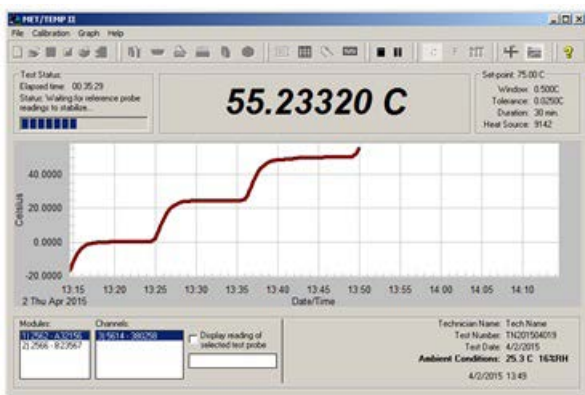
MET/TEMP II
File Calibration Graph Help

Test Status:
Elapsed time: 00:35:29
Status: Waiting for reference probe readings to stabilize...

55.23320 C

Set-point: 75.00 C
Window: 0.500C
Tolerance: 0.0250C
Duration: 30 min.
Heat Source: 9142

40.0000
20.0000
0.0000
-20.0000
Celsius
13:15 13:20 13:25 13:30 13:35 13:40 13:45 13:50 13:55 14:00 14:05 14:10
2 Thu Apr 2015
Date/Time

Modules:
1) 2562 - A32156
2) 2566 - B23567

Channels:
3) 5614 - 380258

Display reading of selected test probe

Technician Name: Tech Name
Test Number: TN201504019
Test Date: 4/2/2015
Ambient Conditions: 25.3 C 16%RH
4/2/2015 13:49